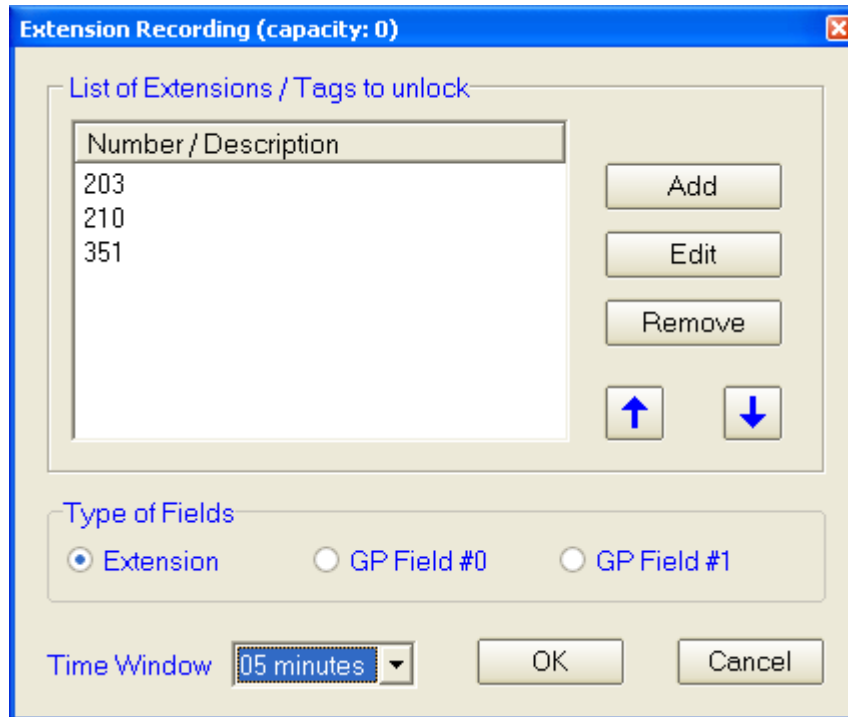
Extension Recording (capacity: 0)

List of Extensions / Tags to unlock

| Number / Description |
|---|
| 203 |
| 210 |
| 351 |

Add

Edit

Remove

Type of Fields

Extension

GP Field #0

GP Field #1

Time Window

05 minutes

OK

Cancel